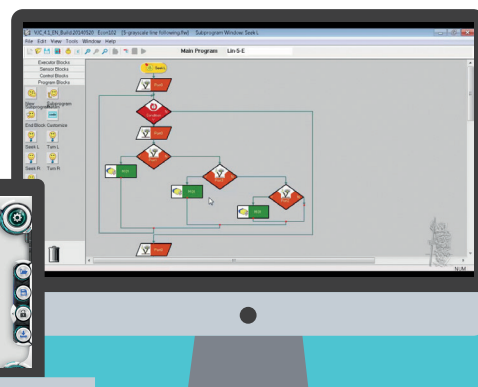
VJC_4.1_EN_Build20140520 Econ102 [5-grayscale line following.flw] Subprogram Window: Seek L
File Edit View Tools Window Help
Main Program Lin-5-E
Executor Blocks
Sensor Blocks
Control Blocks
Program Blocks
New Subprogram
End Block
Seek L
Turn L
Seek R
Turn R
Start
Condition
NUM